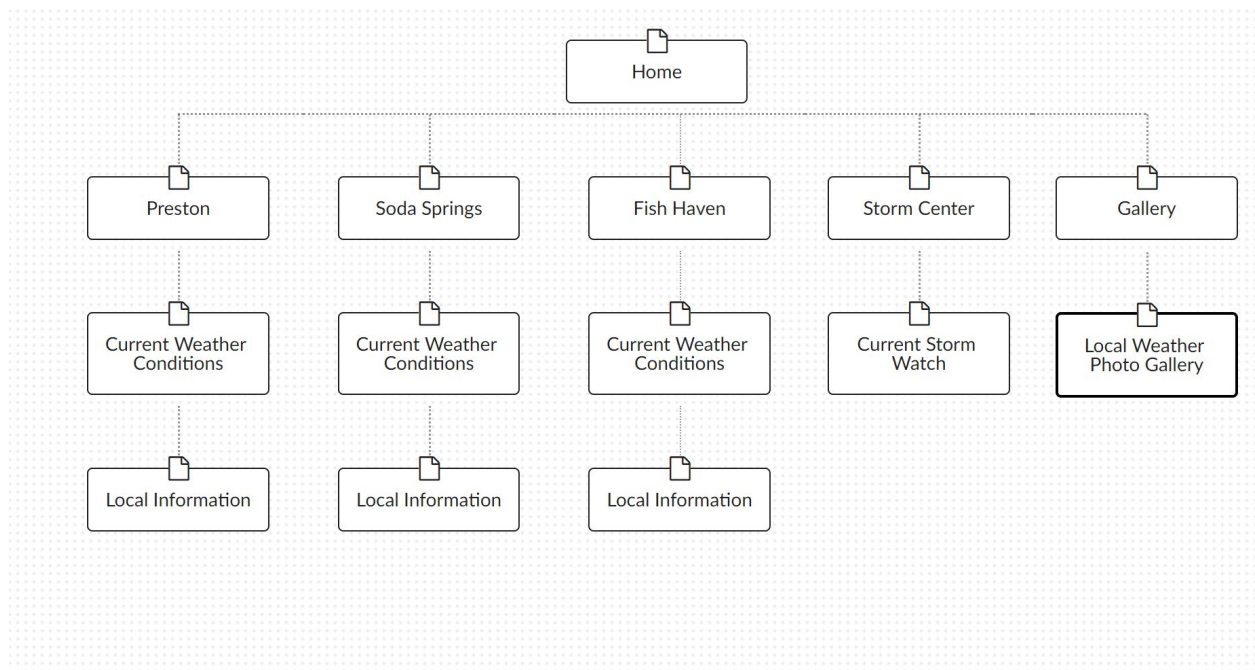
Home

Preston

Current Weather Conditions

Local Information

Soda Springs

Current Weather Conditions

Local Information

Fish Haven

Current Weather Conditions

Local Information

Storm Center

Current Storm Watch

Gallery

Local Weather Photo Gallery